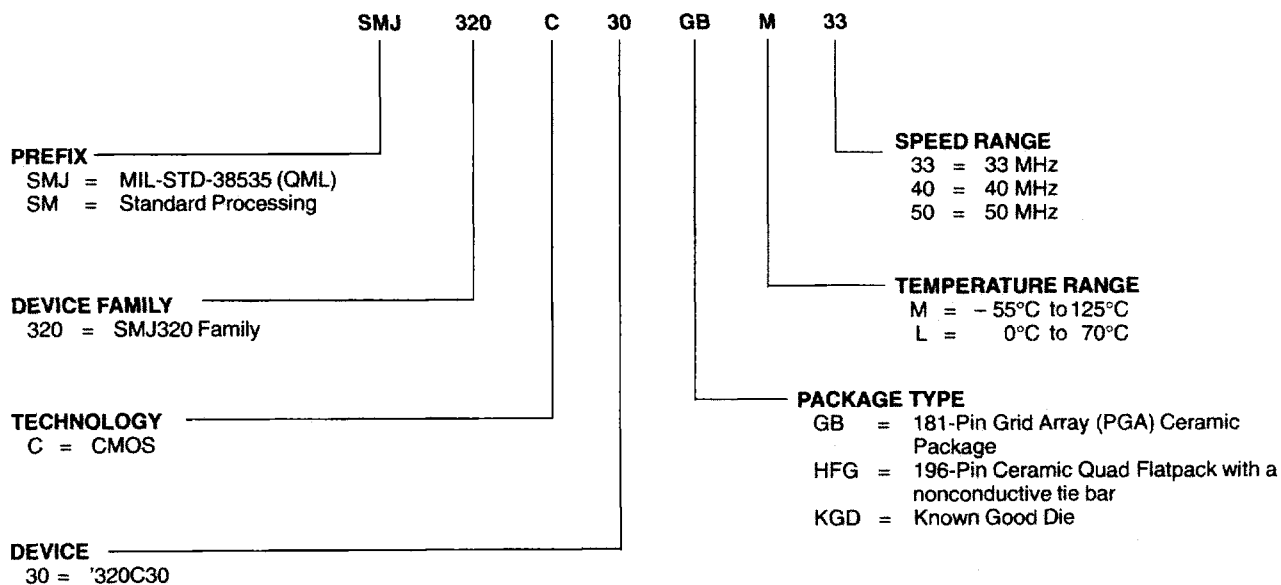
SMJ 320 C 30 GB M 33

PREFIX
SMJ = MIL-STD-38535 (QML)
SM = Standard Processing

DEVICE FAMILY
320 = SMJ320 Family

TECHNOLOGY
C = CMOS

DEVICE
30 = '320C30

SPEED RANGE
33 = 33 MHz
40 = 40 MHz
50 = 50 MHz

TEMPERATURE RANGE
M = − 55°C to 125°C
L = 0°C to 70°C

PACKAGE TYPE
GB = 181-Pin Grid Array (PGA) Ceramic Package
HFG = 196-Pin Ceramic Quad Flatpack with a nonconductive tie bar
KGD = Known Good Die